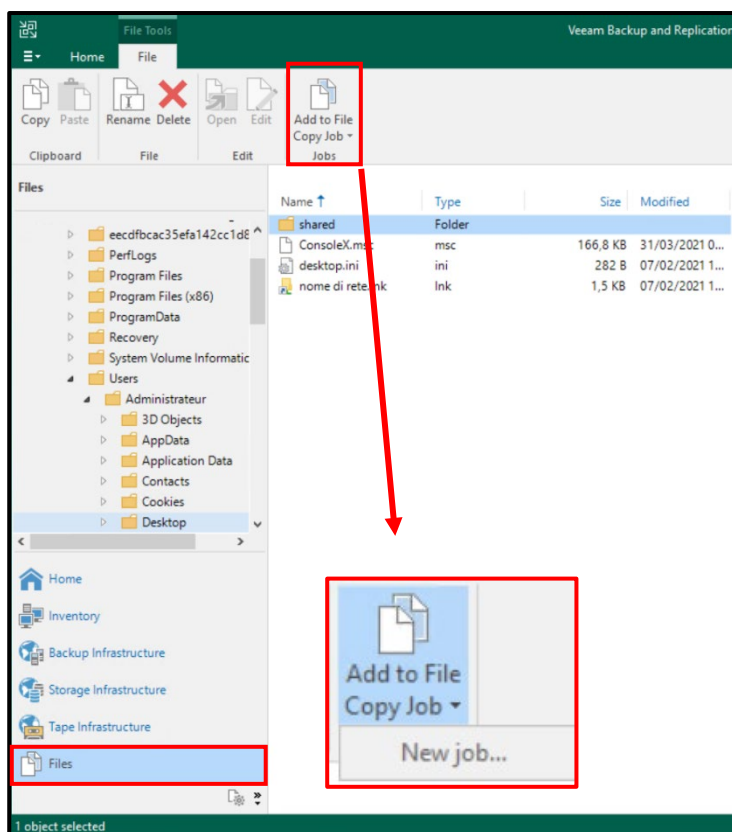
File Tools
Veeam Backup and Replication
Home
File
Copy
Paste
Rename
Delete
Open
Edit
Add to File Copy Job
Clipboard
File
Edit
Jobs
Files
eecdfbcac35efa142cc1d8
PerfLogs
Program Files
Program Files (x86)
ProgramData
Recovery
System Volume Informatic
Users
Administrateur
3D Objects
AppData
Application Data
Contacts
Cookies
Desktop

| Name | Type | Size | Modified |
|---|---|---|---|
| shared | Folder | | |
| ConsoleX.msc | msc | 166,8 KB | 31/03/2021 0... |
| desktop.ini | ini | 282 B | 07/02/2021 1... |
| nome di rete.lnk | lnk | 1,5 KB | 07/02/2021 1... |

Home
Inventory
Backup Infrastructure
Storage Infrastructure
Tape Infrastructure
Files
Add to File Copy Job
New job...
1 object selected